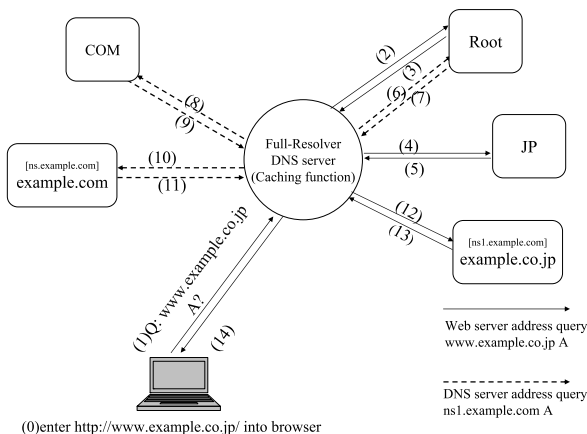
COM

Root

(2)

(3)

(6)

(7)

(8)

(9)

Full-Resolver DNS server (Caching function)

(4)

(5)

JP

[ns.example.com]
example.com

(10)

(11)

(12)

(13)

[ns1.example.com]
example.co.jp

(1)Q: www.example.co.jp A?

(14)

Web server address query
www.example.co.jp A

DNS server address query
ns1.example.com A

(0)enter http://www.example.co.jp/ into browser